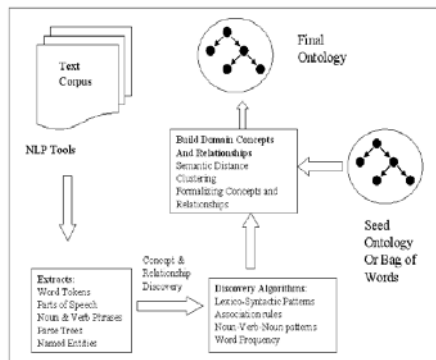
Text Corpus

Final Ontology

NLP Tools

Build Domain Concepts And Relationships
Semantic Distance
Clustering
Formalizing Concepts and Relationships

Seed Ontology Or Bag of Words

Concept & Relationship Discovery

Extracts:
Word Tokens
Parts of Speech
Noun & Verb Phrases
Parse Trees
Named Entities

Discovery Algorithms:
Lexico-Syntactic Patterns
Association rules
Noun-Verb-Noun patterns
Word Frequency